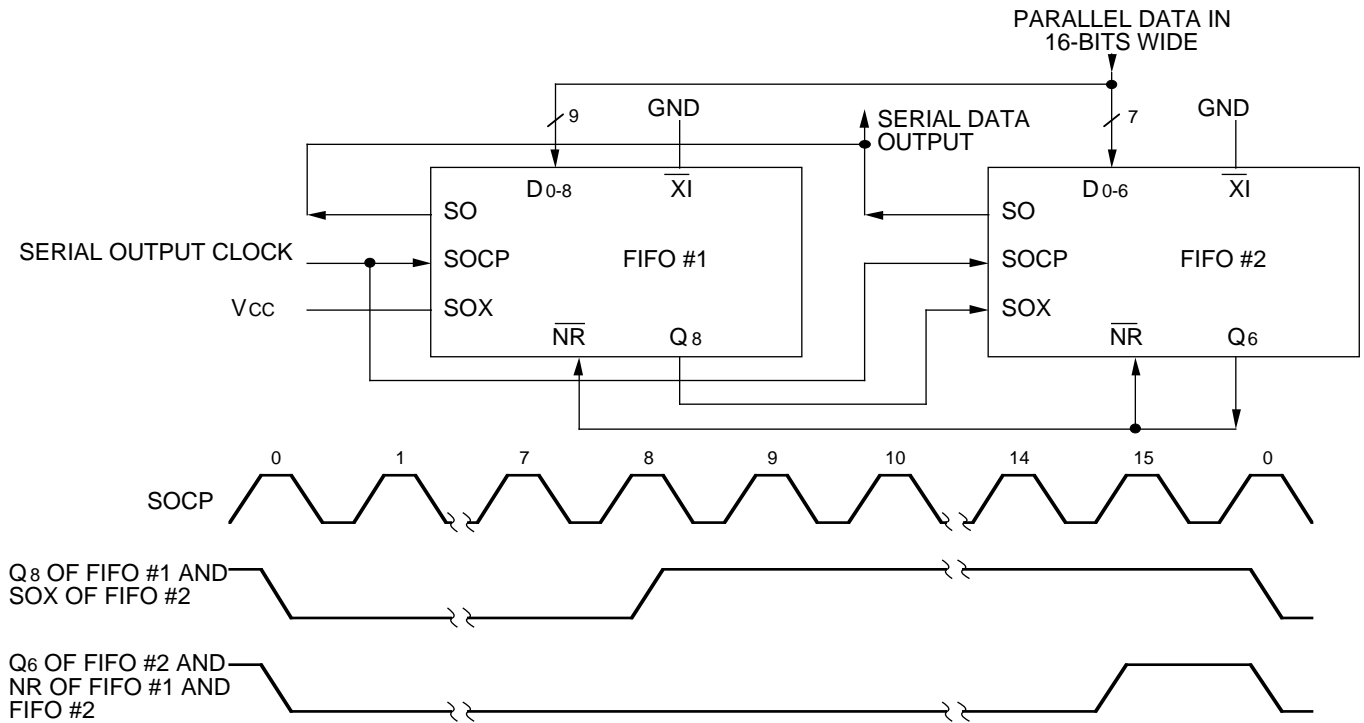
PARALLEL DATA IN
16-BITS WIDE

9

GND

SERIAL DATA
OUTPUT

7

GND

$D_{0-8}$

$\overline{XI}$

SO

SOCP

FIFO #1

SOX

$\overline{NR}$

$Q_8$

$D_{0-6}$

$\overline{XI}$

SO

SOCP

FIFO #2

SOX

$\overline{NR}$

$Q_6$

SERIAL OUTPUT CLOCK

$V_{CC}$

0 1 7 8 9 10 14 15 0

SOCP

$Q_8$ OF FIFO #1 AND
SOX OF FIFO #2

$Q_6$ OF FIFO #2 AND
NR OF FIFO #1 AND
FIFO #2